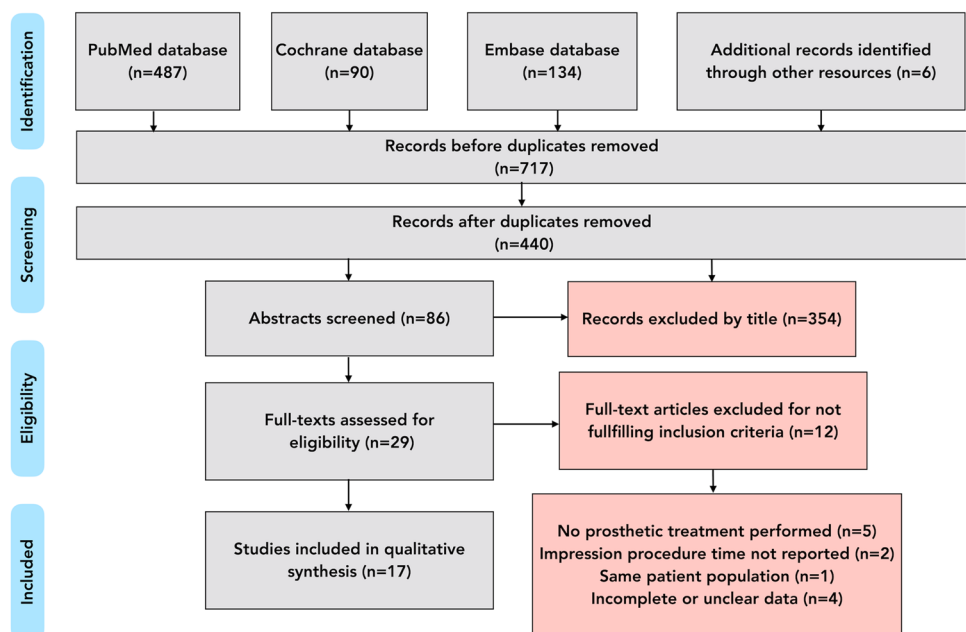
Identification

PubMed database (n=487)

Cochrane database (n=90)

Embase database (n=134)

Additional records identified through other resources (n=6)

Records before duplicates removed (n=717)

Screening

Records after duplicates removed (n=440)

Abstracts screened (n=86)

Records excluded by title (n=354)

Eligibility

Full-texts assessed for eligibility (n=29)

Full-text articles excluded for not fullfilling inclusion criteria (n=12)

Included

Studies included in qualitative synthesis (n=17)

No prosthetic treatment performed (n=5)
Impression procedure time not reported (n=2)
Same patient population (n=1)
Incomplete or unclear data (n=4)